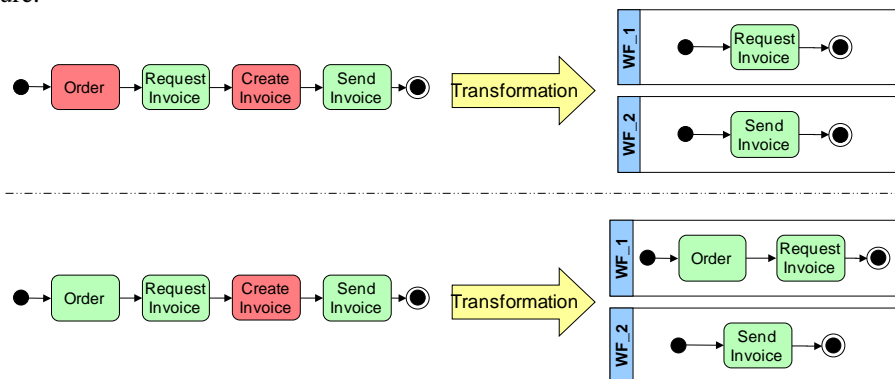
ure.

Order

Request Invoice

Create Invoice

Send Invoice

Transformation

WF_1

Request Invoice

WF_2

Send Invoice

Order

Request Invoice

Create Invoice

Send Invoice

Transformation

WF_1

Order

Request Invoice

WF_2

Send Invoice